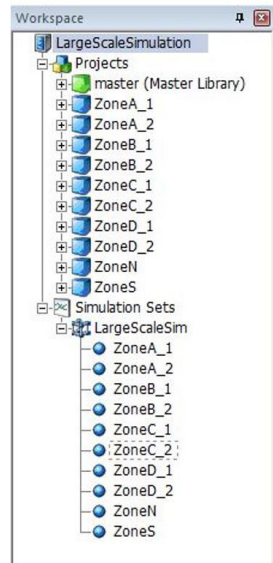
Workspace

LargeScaleSimulation
Projects
master (Master Library)
ZoneA_1
ZoneA_2
ZoneB_1
ZoneB_2
ZoneC_1
ZoneC_2
ZoneD_1
ZoneD_2
ZoneN
ZoneS
Simulation Sets
LargeScaleSim
ZoneA_1
ZoneA_2
ZoneB_1
ZoneB_2
ZoneC_1
ZoneC_2
ZoneD_1
ZoneD_2
ZoneN
ZoneS